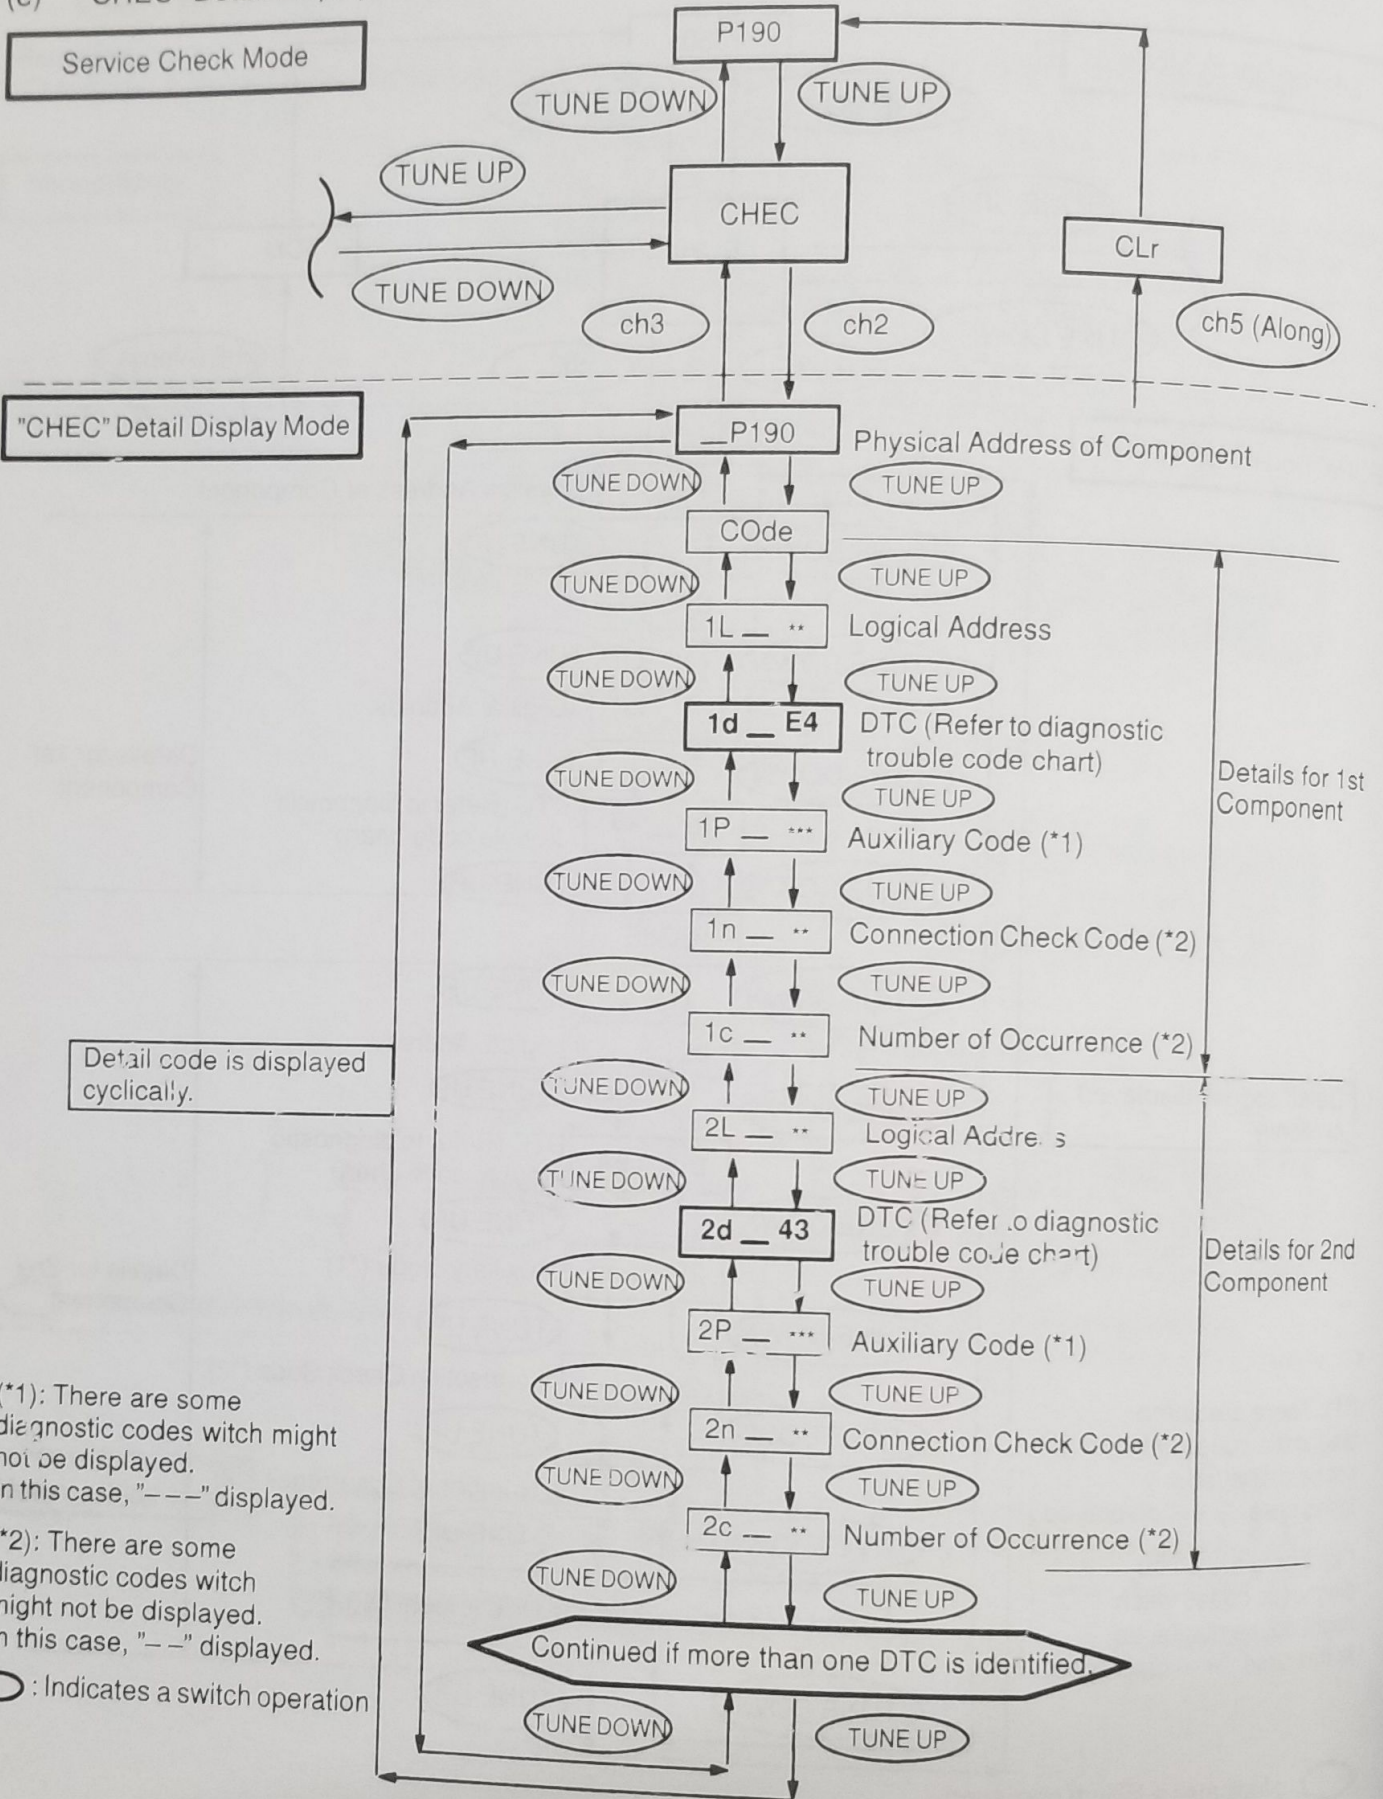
Service Check Mode

P190

TUNE DOWN

TUNE UP

TUNE UP

CHEC

TUNE DOWN

CLr

ch3

ch2

ch5 (Along)

"CHEC" Detail Display Mode

_P190 Physical Address of Component

TUNE DOWN TUNE UP

COde

TUNE DOWN TUNE UP

1L _ ** Logical Address

TUNE DOWN TUNE UP

1d _ E4 DTC (Refer to diagnostic trouble code chart)

TUNE DOWN TUNE UP

1P _ *** Auxiliary Code (*1)

TUNE DOWN TUNE UP

1n _ ** Connection Check Code (*2)

TUNE DOWN TUNE UP

1c _ ** Number of Occurrence (*2)

Details for 1st Component

Detail code is displayed cyclically.

TUNE DOWN TUNE UP

2L _ ** Logical Addre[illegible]s

TUNE DOWN TUNE UP

2d _ 43 DTC (Refer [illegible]o diagnostic trouble co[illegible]e ch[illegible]rt)

TUNE DOWN TUNE UP

2P _ *** Auxiliary Code (*1)

TUNE DOWN TUNE UP

2n _ ** Connection Check Code (*2)

TUNE DOWN TUNE UP

2c _ ** Number of Occurrence (*2)

Details for 2nd Component

TUNE DOWN TUNE UP

Continued if more than one DTC is identified.

TUNE DOWN TUNE UP

(*1): There are some diagnostic codes witch might not be displayed. In this case, "– – –" displayed.

(*2): There are some diagnostic codes witch might not be displayed. In this case, "– –" displayed.

: Indicates a switch operation